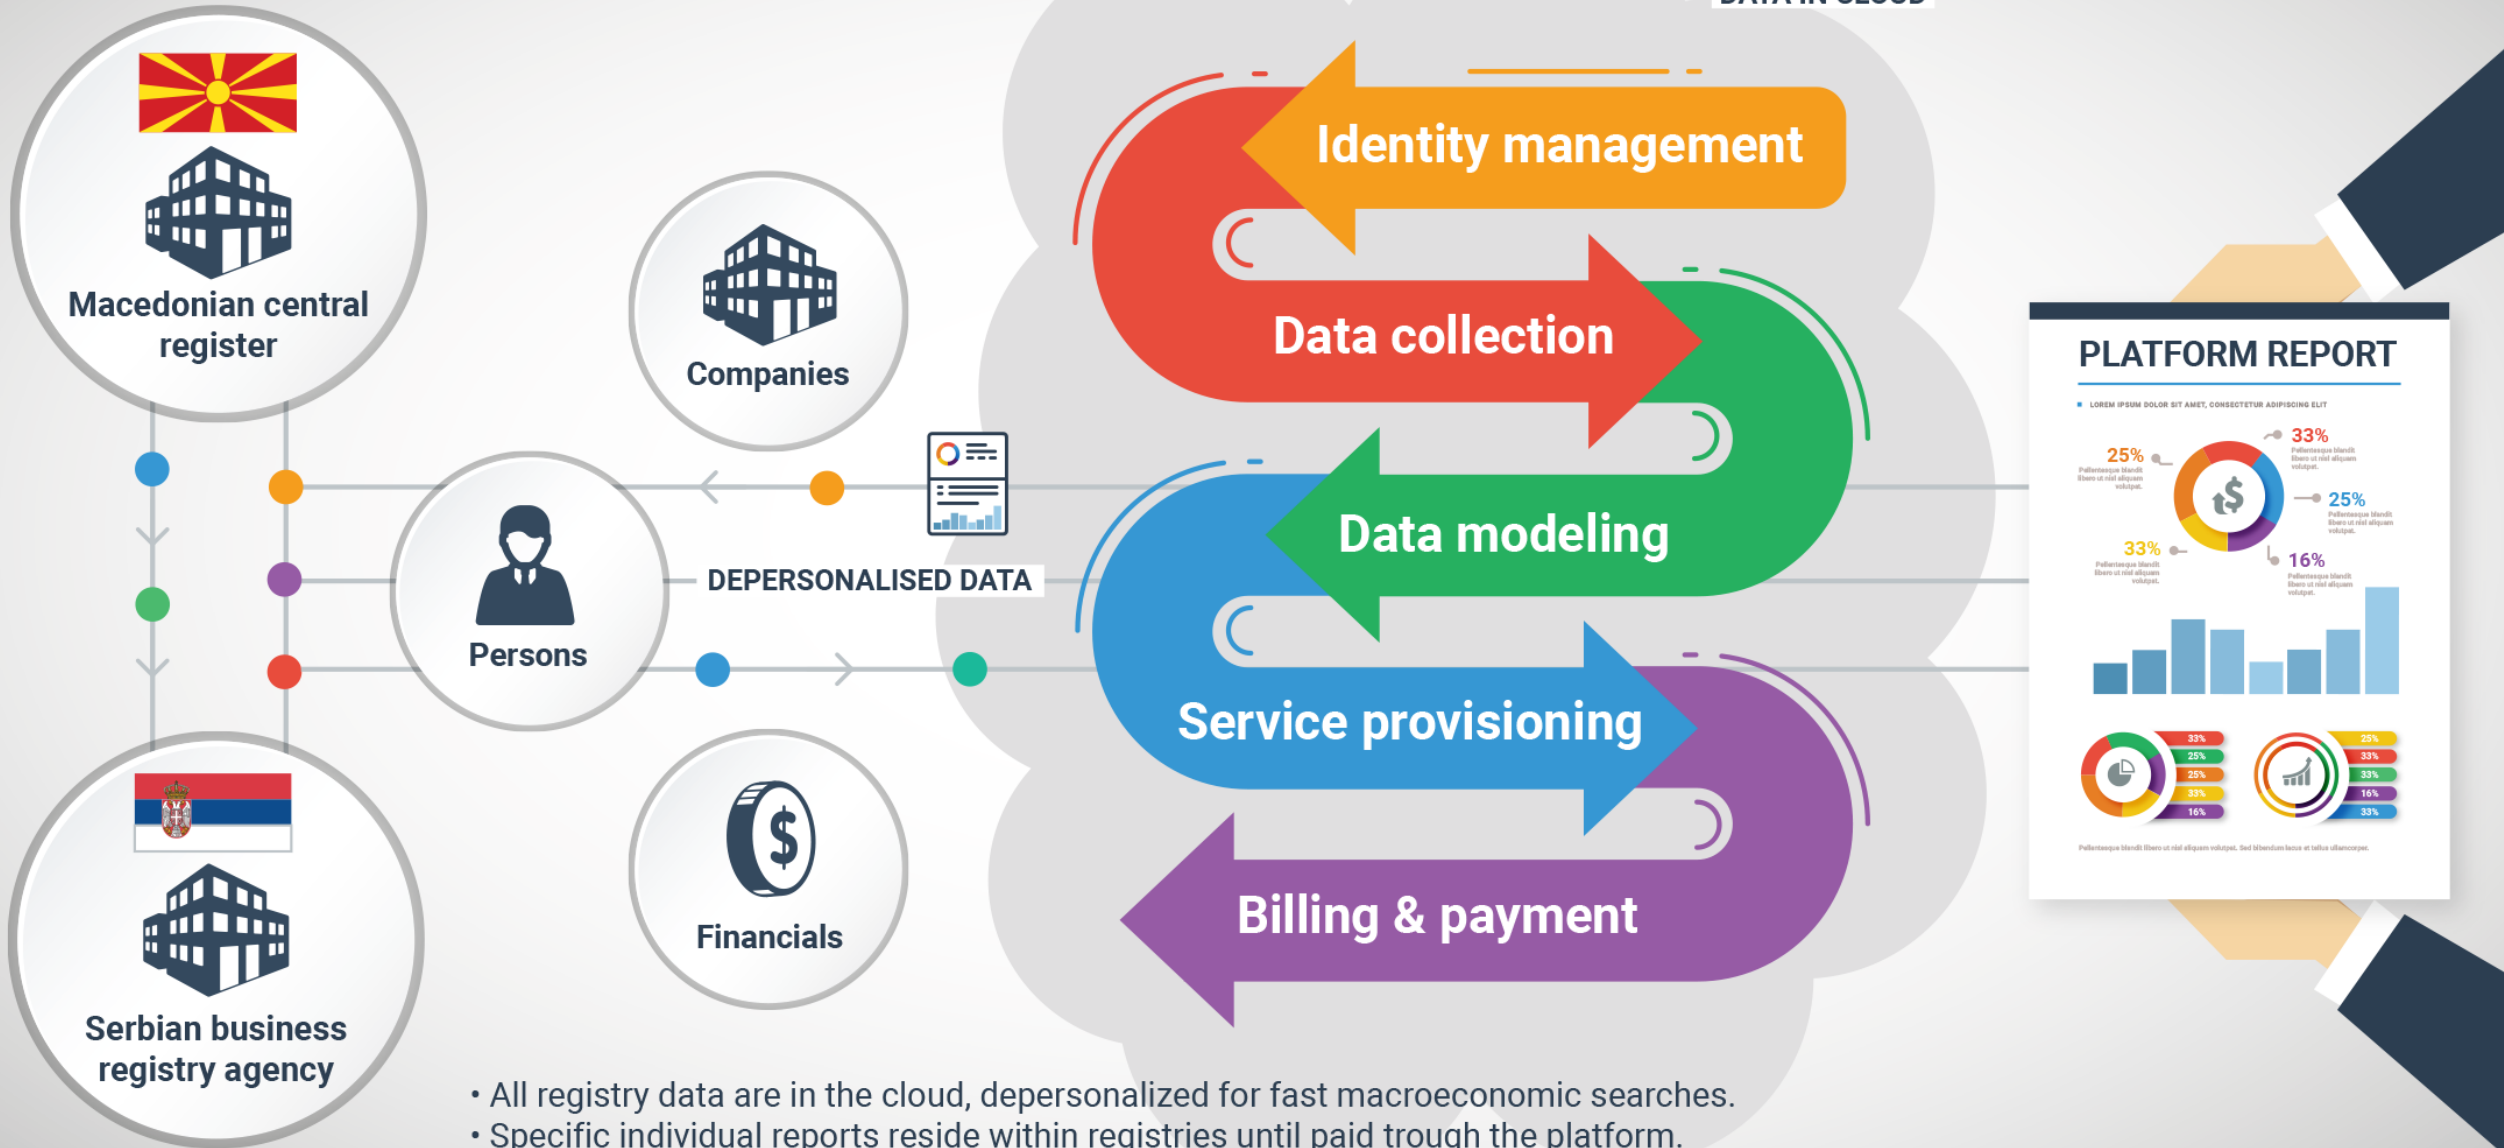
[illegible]

Macedonian central register

Companies

Persons

DEPERSONALISED DATA

Financials

Serbian business registry agency

Identity management

Data collection

Data modeling

Service provisioning

Billing & payment

PLATFORM REPORT

LOREM IPSUM DOLOR SIT AMET, CONSECTETUR ADIPISCING ELIT

25%

33%

25%

33%

16%

33%
25%
25%
33%
16%

25%
33%
33%
16%
33%

• All registry data are in the cloud, depersonalized for fast macroeconomic searches.
• Specific individual reports reside within registries until paid trough the platform.